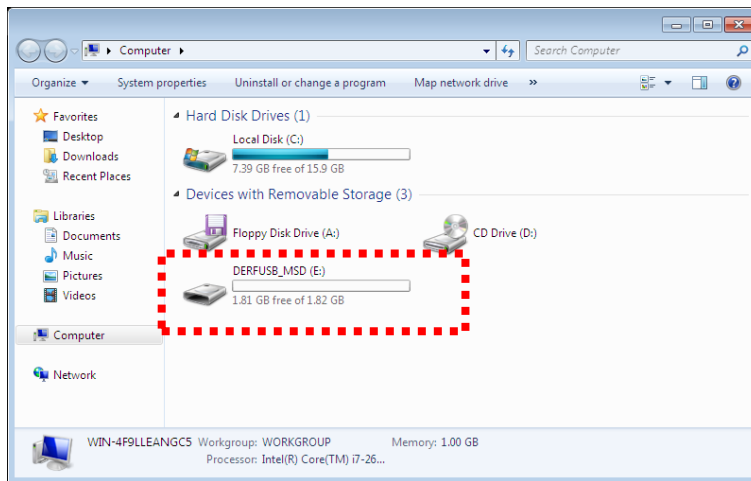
Computer ▸

Search Computer

Organize ▾ System properties Uninstall or change a program Map network drive »

Favorites
Desktop
Downloads
Recent Places

Libraries
Documents
Music
Pictures
Videos

Computer

Network

Hard Disk Drives (1)

Local Disk (C:)
7.39 GB free of 15.9 GB

Devices with Removable Storage (3)

Floppy Disk Drive (A:)

CD Drive (D:)

DERFUSB_MSD (E:)
1.81 GB free of 1.82 GB

WIN-4F9LLEANGC5 Workgroup: WORKGROUP Memory: 1.00 GB
Processor: Intel(R) Core(TM) i7-26...